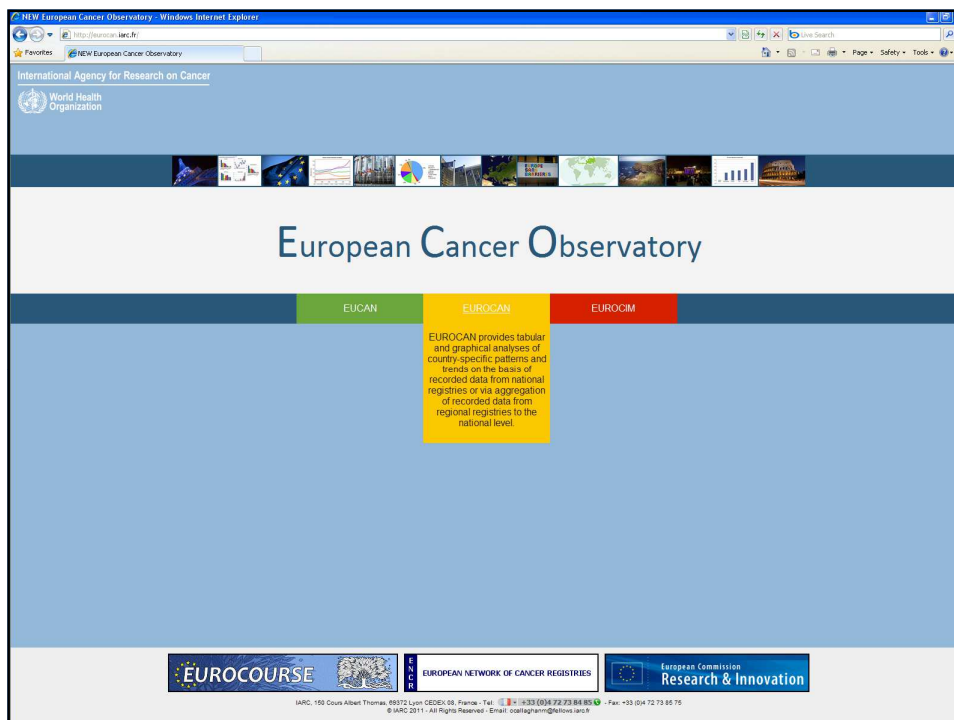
NEW European Cancer Observatory - Windows Internet Explorer

http://eurocan.iarc.fr/

Live Search

Favorites

NEW European Cancer Observatory

Page ▾ Safety ▾ Tools ▾

International Agency for Research on Cancer

World Health Organization

European Cancer Observatory

EUCAN

EUROCAN

EUROCIM

EUROCAN provides tabular and graphical analyses of country-specific patterns and trends on the basis of recorded data from national registries or via aggregation of recorded data from regional registries to the national level.

EUROCOURSE

ENCR EUROPEAN NETWORK OF CANCER REGISTRIES

European Commission Research & Innovation

IARC, 150 Cours Albert Thomas, 69372 Lyon CEDEX 08, France - Tel: +33 (0)4 72 73 84 85 - Fax: +33 (0)4 72 73 85 75
© IARC 2011 - All Rights Reserved - Email: ocallaghanm@fellows.iarc.fr